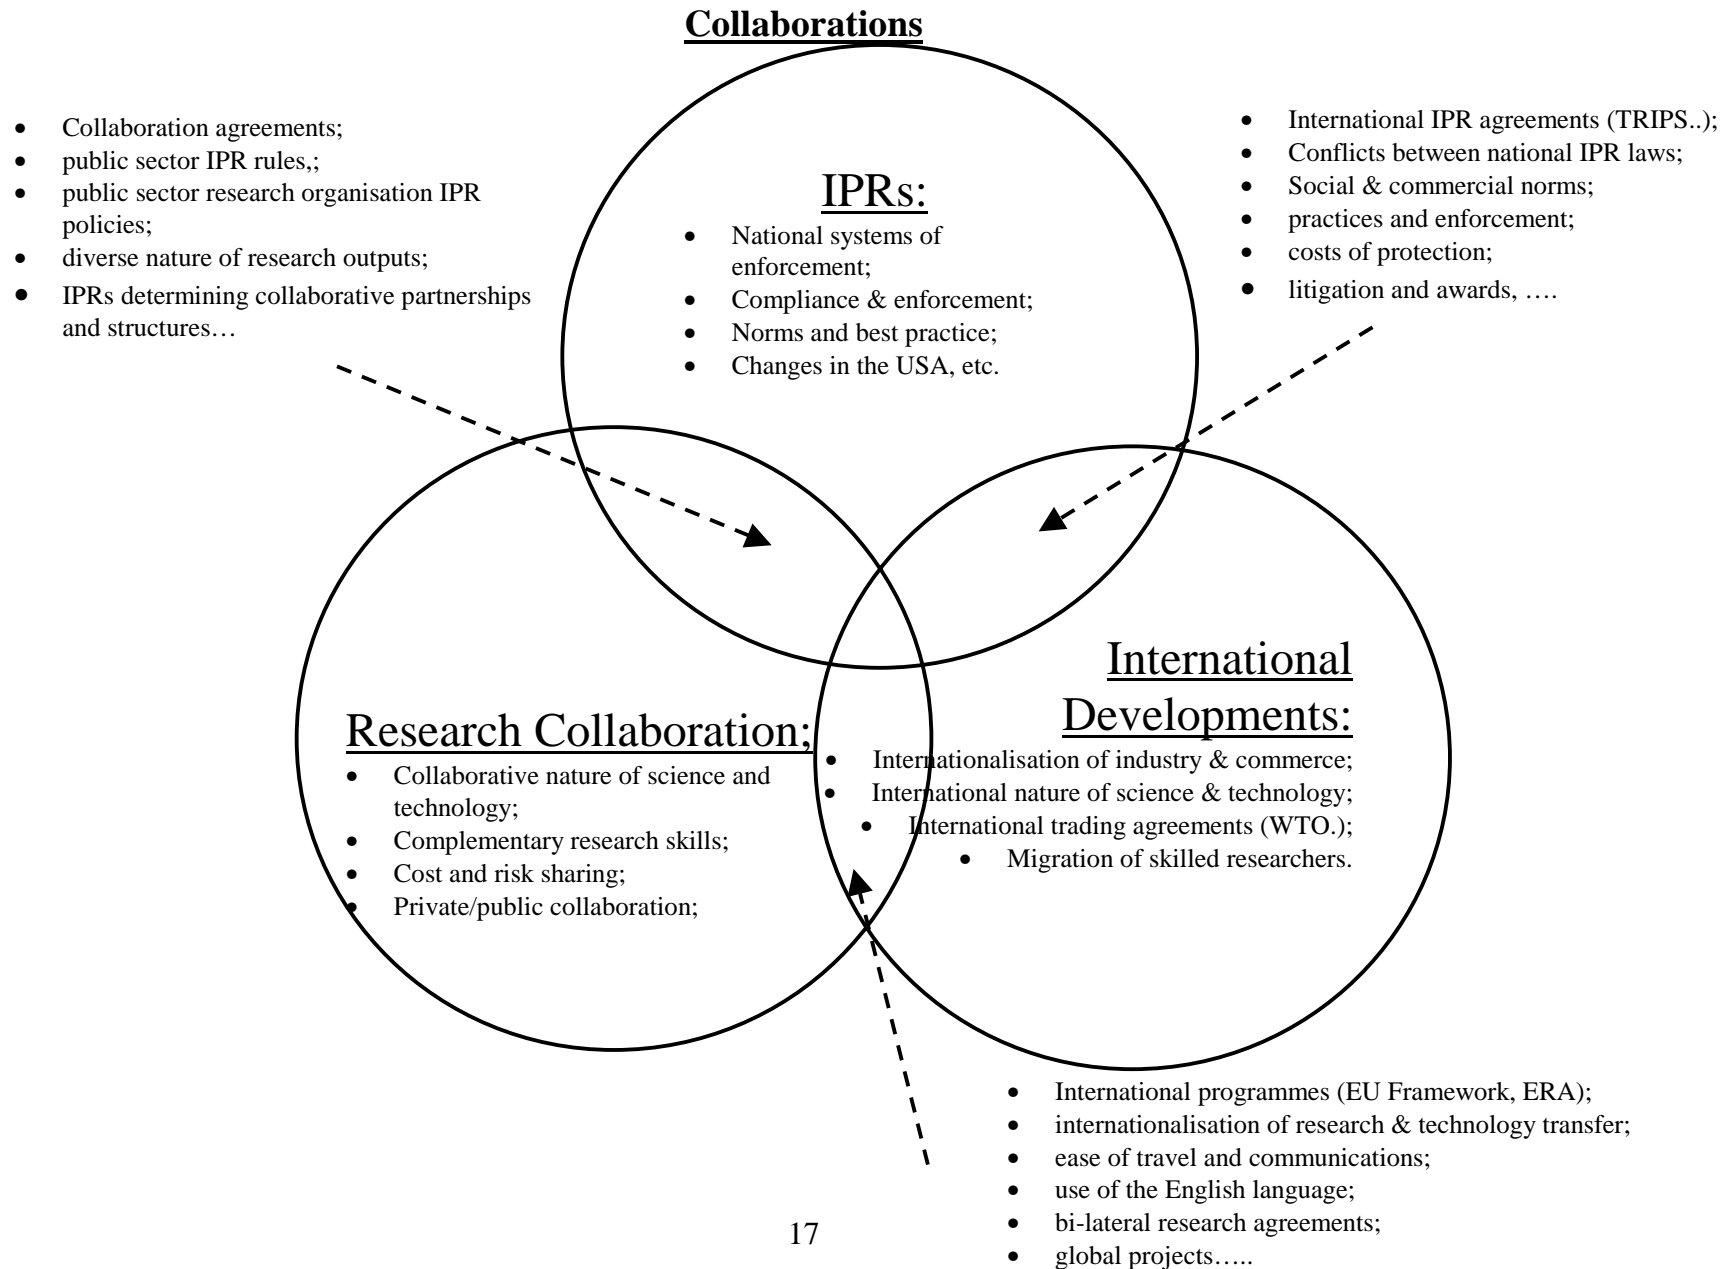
**Collaborations**

- Collaboration agreements;
- public sector IPR rules,;
- public sector research organisation IPR policies;
- diverse nature of research outputs;
- IPRs determining collaborative partnerships and structures…

IPRs:
- National systems of enforcement;
- Compliance & enforcement;
- Norms and best practice;
- Changes in the USA, etc.

- International IPR agreements (TRIPS..);
- Conflicts between national IPR laws;
- Social & commercial norms;
- practices and enforcement;
- costs of protection;
- litigation and awards, ….

Research Collaboration;
- Collaborative nature of science and technology;
- Complementary research skills;
- Cost and risk sharing;
- Private/public collaboration;

International Developments:
- Internationalisation of industry & commerce;
- International nature of science & technology;
- International trading agreements (WTO.);
- Migration of skilled researchers.

- International programmes (EU Framework, ERA);
- internationalisation of research & technology transfer;
- ease of travel and communications;
- use of the English language;
- bi-lateral research agreements;
- global projects…..

17